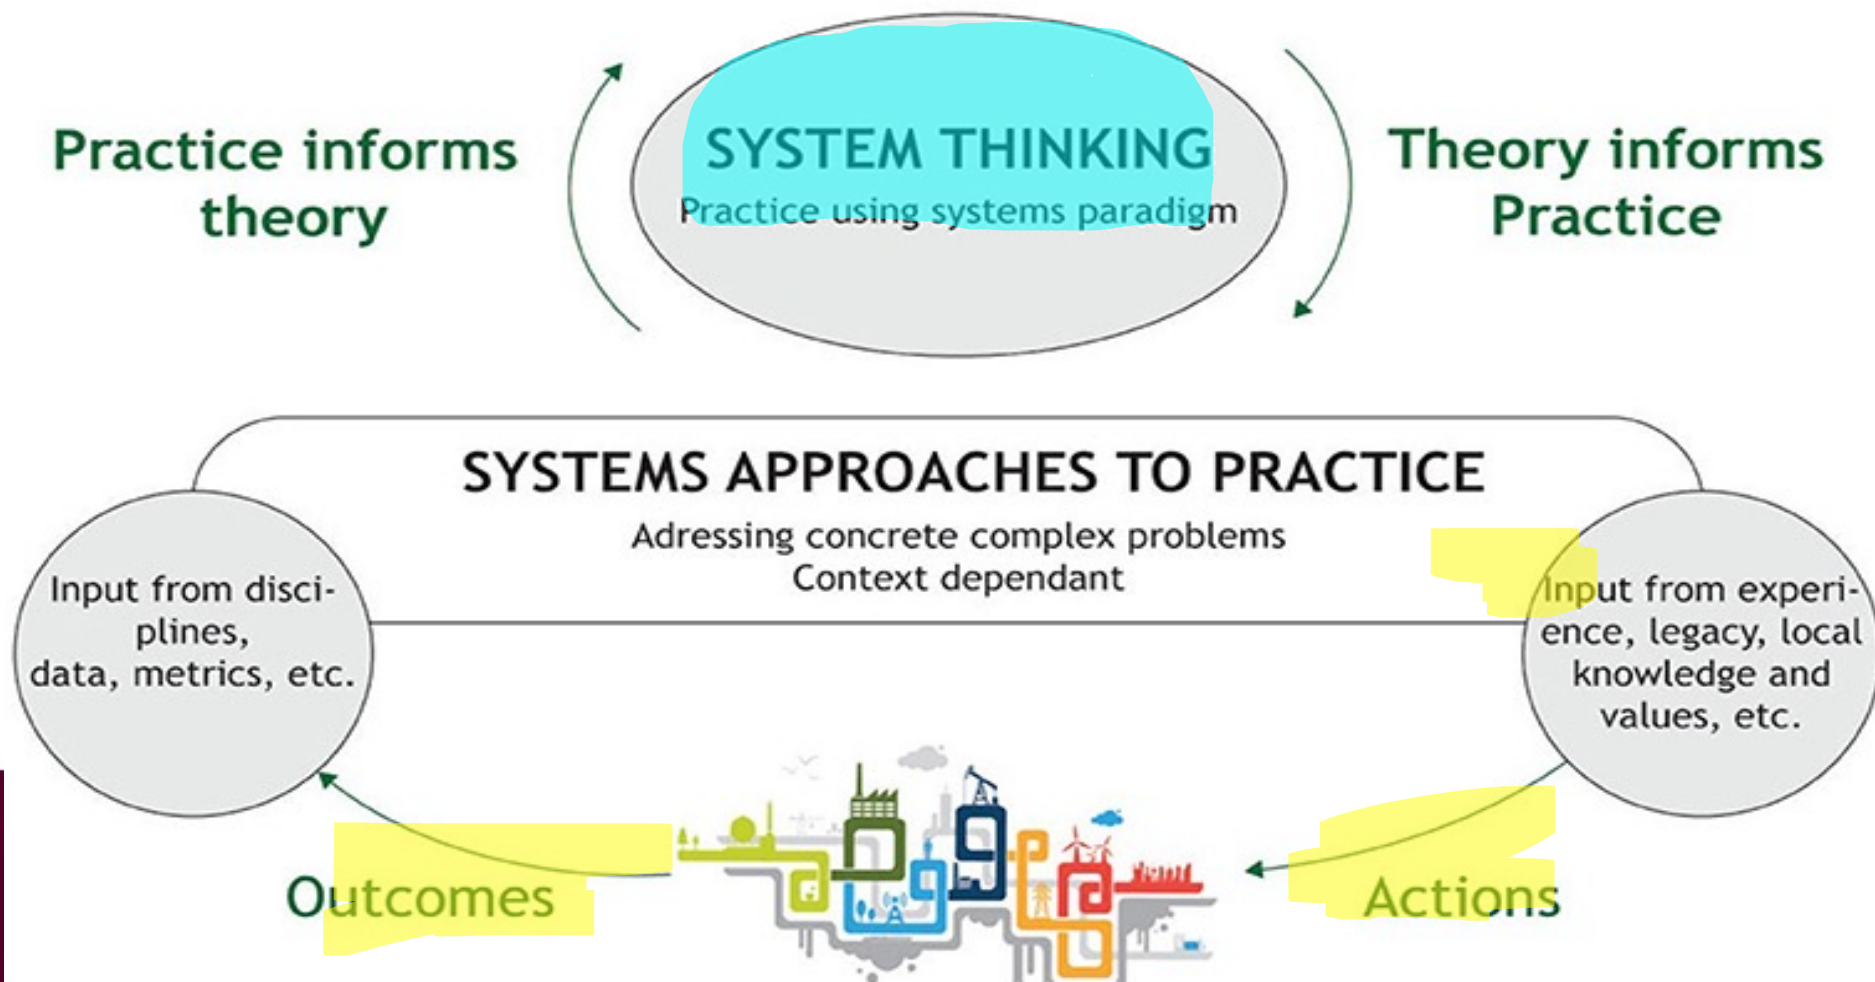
Practice informs theory

SYSTEM THINKING
Practice using systems paradigm

Theory informs Practice

SYSTEMS APPROACHES TO PRACTICE
Adressing concrete complex problems
Context dependant

Input from disciplines, data, metrics, etc.

Input from experience, legacy, local knowledge and values, etc.

Outcomes

Actions